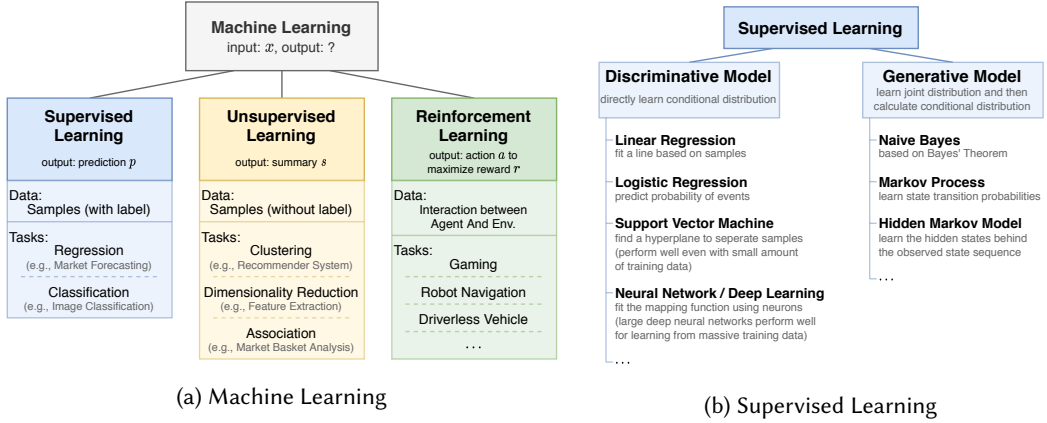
Machine Learning
input: $x$, output: ?

Supervised Learning
output: prediction $p$

Data:
Samples (with label)

Tasks:
Regression
(e.g., Market Forecasting)
Classification
(e.g., Image Classification)

Unsupervised Learning
output: summary $s$

Data:
Samples (without label)

Tasks:
Clustering
(e.g., Recommender System)
Dimensionality Reduction
(e.g., Feature Extraction)
Association
(e.g., Market Basket Analysis)

Reinforcement Learning
output: action $a$ to maximize reward $r$

Data:
Interaction between Agent And Env.

Tasks:
Gaming
Robot Navigation
Driverless Vehicle
...

(a) Machine Learning

Supervised Learning

Discriminative Model
directly learn conditional distribution

Linear Regression
fit a line based on samples

Logistic Regression
predict probability of events

Support Vector Machine
find a hyperplane to seperate samples (perform well even with small amount of training data)

Neural Network / Deep Learning
fit the mapping function using neurons (large deep neural networks perform well for learning from massive training data)

...

Generative Model
learn joint distribution and then calculate conditional distribution

Naive Bayes
based on Bayes' Theorem

Markov Process
learn state transition probabilities

Hidden Markov Model
learn the hidden states behind the observed state sequence

...

(b) Supervised Learning